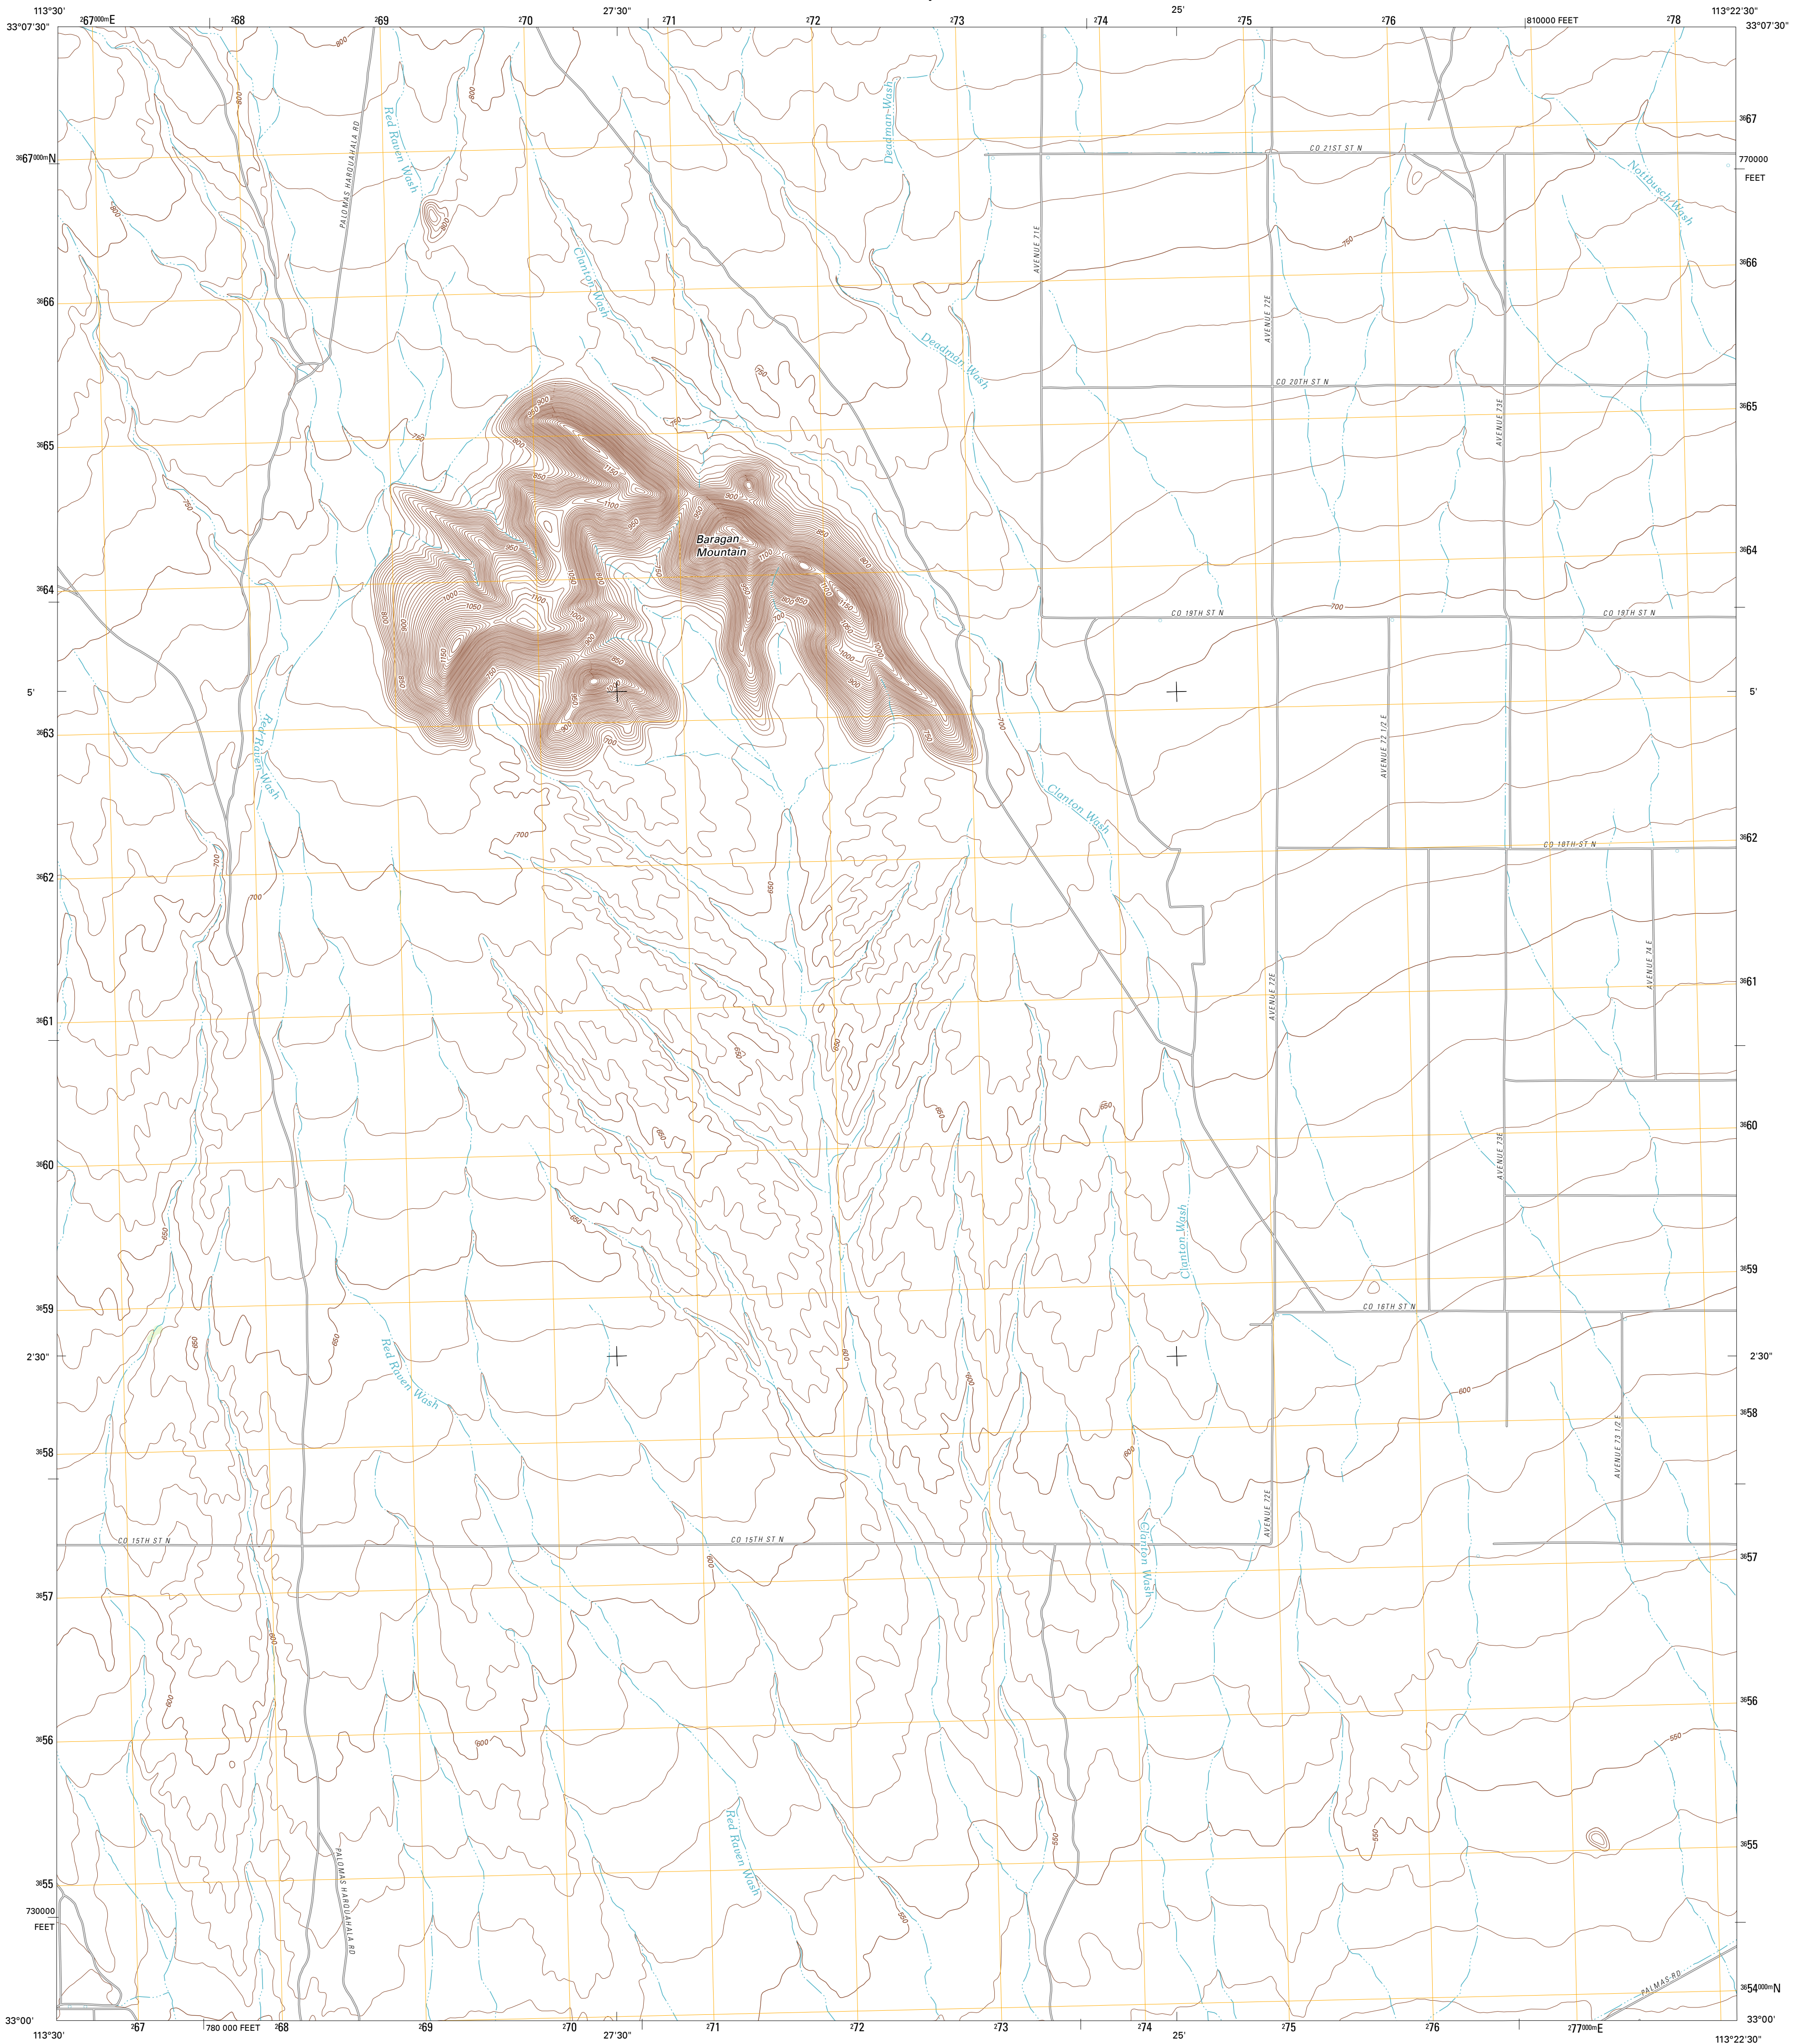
113°30'
33°07'30"
$^{2}67^{000m}$E
$^{2}68$
$^{2}69$
$^{2}70$
27'30"
$^{2}71$
$^{2}72$
$^{2}73$
$^{2}74$
25'
$^{2}75$
$^{2}76$
810000 FEET
$^{2}78$
113°22'30"
33°07'30"

$^{36}67$
$^{36}67^{000m}$N
770000 FEET
$^{36}66$
$^{36}66$
$^{36}65$
$^{36}65$
$^{36}64$
$^{36}64$
5'
5'
$^{36}63$
$^{36}62$
$^{36}62$
$^{36}61$
$^{36}61$
$^{36}60$
$^{36}60$
$^{36}59$
$^{36}59$
2'30"
2'30"
$^{36}58$
$^{36}58$
$^{36}57$
$^{36}57$
$^{36}56$
$^{36}56$
$^{36}55$
$^{36}55$
730000 FEET
$^{36}54^{000m}$N

Red Raven Wash
PALOMAS HARQUAHALA RD
Deadman Wash
Clanton Wash
CO 21ST ST N
Nottbusch Wash
AVENUE 71E
AVENUE 72E
AVENUE 73E
Deadman Wash
CO 20TH ST N
Baragan Mountain
CO 19TH ST N
CO 19TH ST N
AVENUE 72 1/2 E
Red Raven Wash
Clanton Wash
CO 18TH ST N
AVENUE 74 E
AVENUE 72E
AVENUE 73E
Clanton Wash
CO 16TH ST N
Red Raven Wash
AVENUE 73 1/2 E
CO 15TH ST N
CO 15TH ST N
AVENUE 72E
Clanton Wash
Red Raven Wash
PALOMAS HARQUAHALA RD
PALMAS RD

800
800
800
800
750
750
750
900
900
950
1000
1050
1100
1150
850
700
700
700
650
650
650
650
650
650
600
600
600
600
600
600
550
550
550

33°00'
113°30'
$^{2}67$
780 000 FEET
$^{2}68$
$^{2}69$
$^{2}70$
27'30"
$^{2}71$
$^{2}72$
$^{2}73$
$^{2}74$
25'
$^{2}75$
$^{2}76$
$^{2}77^{000m}$E
33°00'
113°22'30"